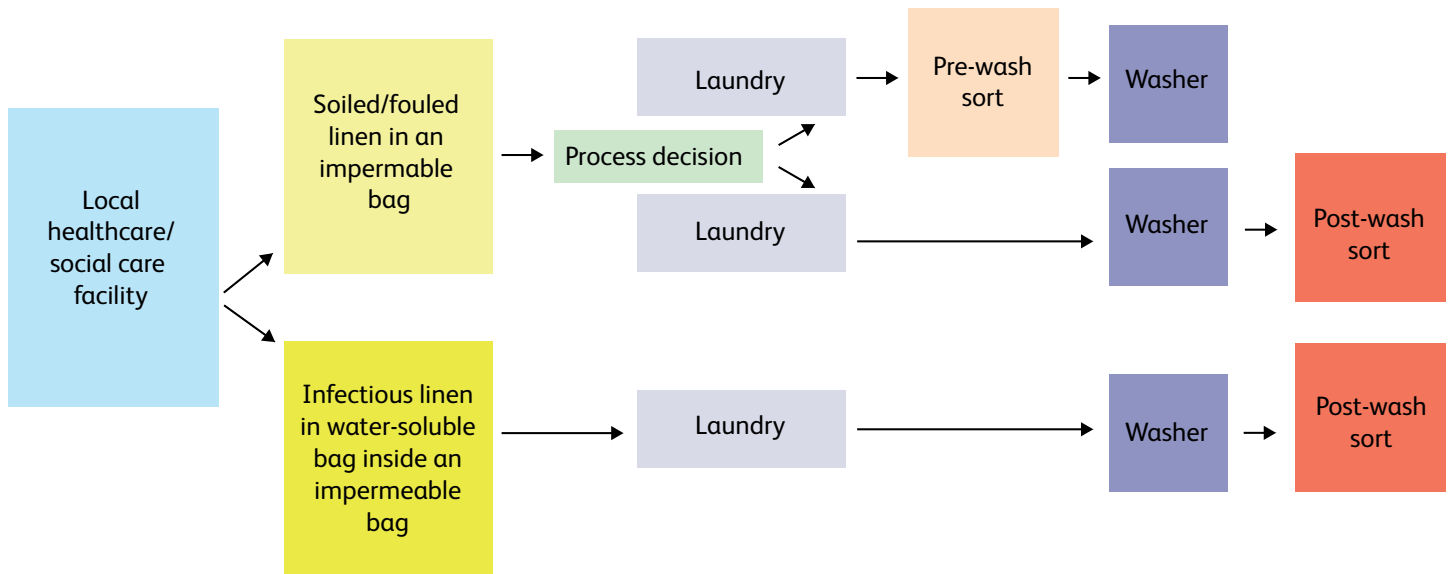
Local healthcare/ social care facility

Soiled/fouled linen in an impermable bag

Process decision

Laundry

Pre-wash sort

Washer

Laundry

Washer

Post-wash sort

Infectious linen in water-soluble bag inside an impermeable bag

Laundry

Washer

Post-wash sort